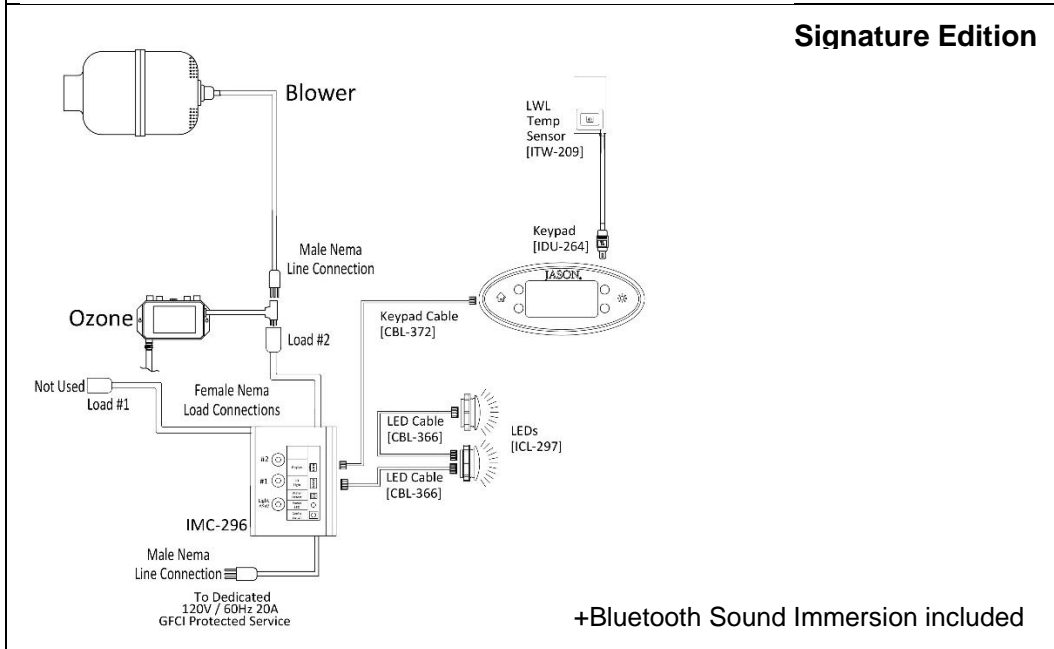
Signature Edition

Blower

LWL Temp Sensor [ITW-209]

Keypad [IDU-264]

Male Nema Line Connection

JASON

Ozone

Keypad Cable [CBL-372]

Load #2

Not Used

Load #1

Female Nema Load Connections

LED Cable [CBL-366]

LEDs [ICL-297]

LED Cable [CBL-366]

#2

#1

Light

IMC-296

Male Nema Line Connection

To Dedicated 120V / 60Hz 20A GFCI Protected Service

+Bluetooth Sound Immersion included